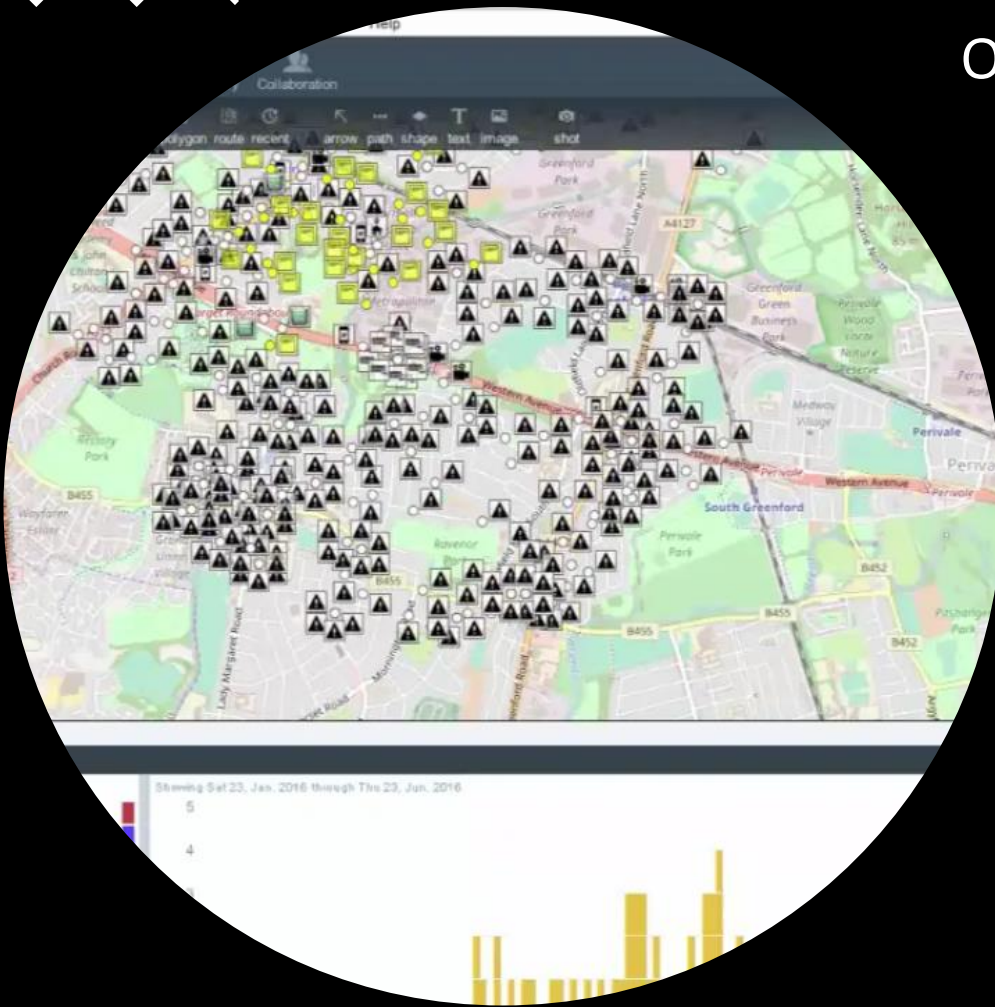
Help

O

Collaboration

olygon route recent arrow path shape text image shot

Greenford Park

Greenford Park

A4127

Greenford Green Business Park

Perivale Wood Local Nature Reserve

Perivale Park

Church Road

Western Avenue

Medway Village

Perivale

Perivale

Western Avenue

Rectory Park

B455

Wayfarer Estate

South Greenford

Ravenor Park

Perivale Park

B452

B455

B455

B455

Pitshanger Park

B452

Lady Margaret Road

Showing Sat 23. Jan. 2016 through Thu 23. Jun. 2016

5

4